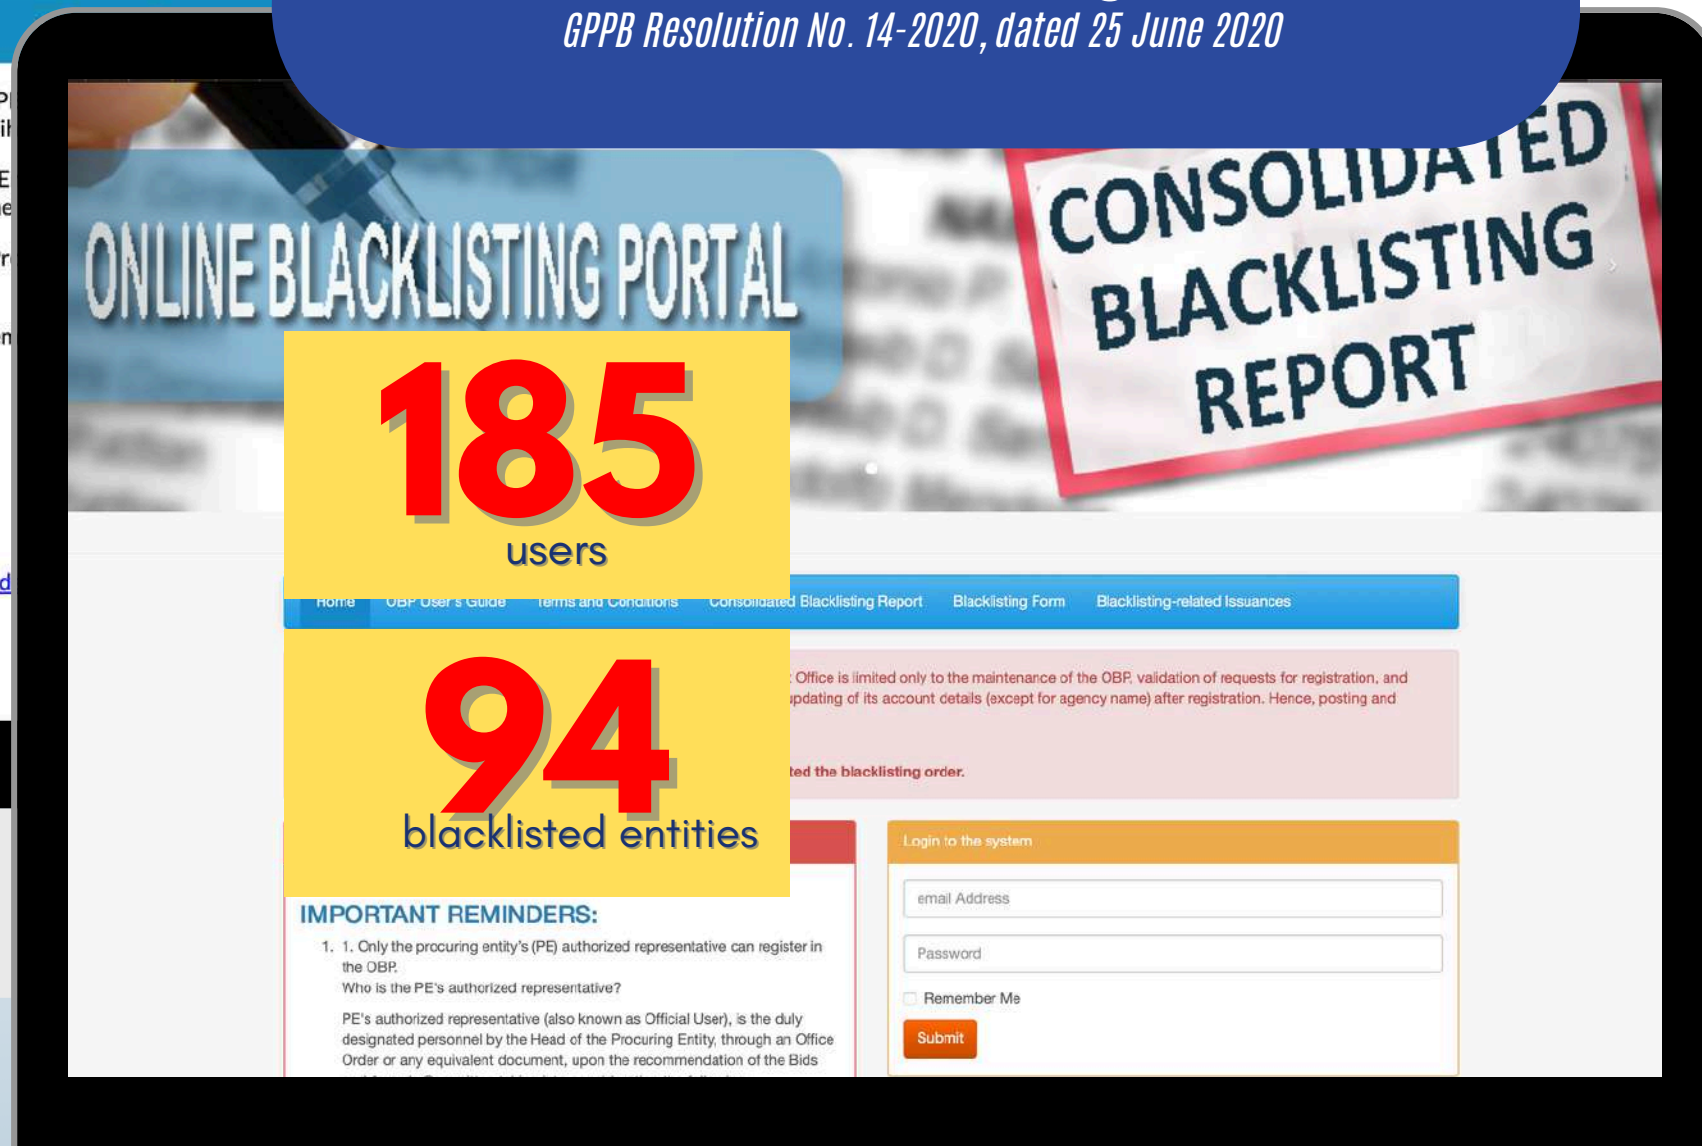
GPPB Resolution No. 14-2020, dated 25 June 2020

ONLINE BLACKLISTING PORTAL

CONSOLIDATED BLACKLISTING REPORT

185
users

Home OBP User's Guide Terms and Conditions Consolidated Blacklisting Report Blacklisting Form Blacklisting-related Issuances

94
blacklisted entities

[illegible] Office is limited only to the maintenance of the OBP, validation of requests for registration, and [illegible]pdating of its account details (except for agency name) after registration. Hence, posting and

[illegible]ted the blacklisting order.

IMPORTANT REMINDERS:

1. 1. Only the procuring entity's (PE) authorized representative can register in the OBP.
Who is the PE's authorized representative?

PE's authorized representative (also known as Official User), is the duly designated personnel by the Head of the Procuring Entity, through an Office Order or any equivalent document, upon the recommendation of the Bids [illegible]

Login to the system

email Address

Password

Remember Me

Submit